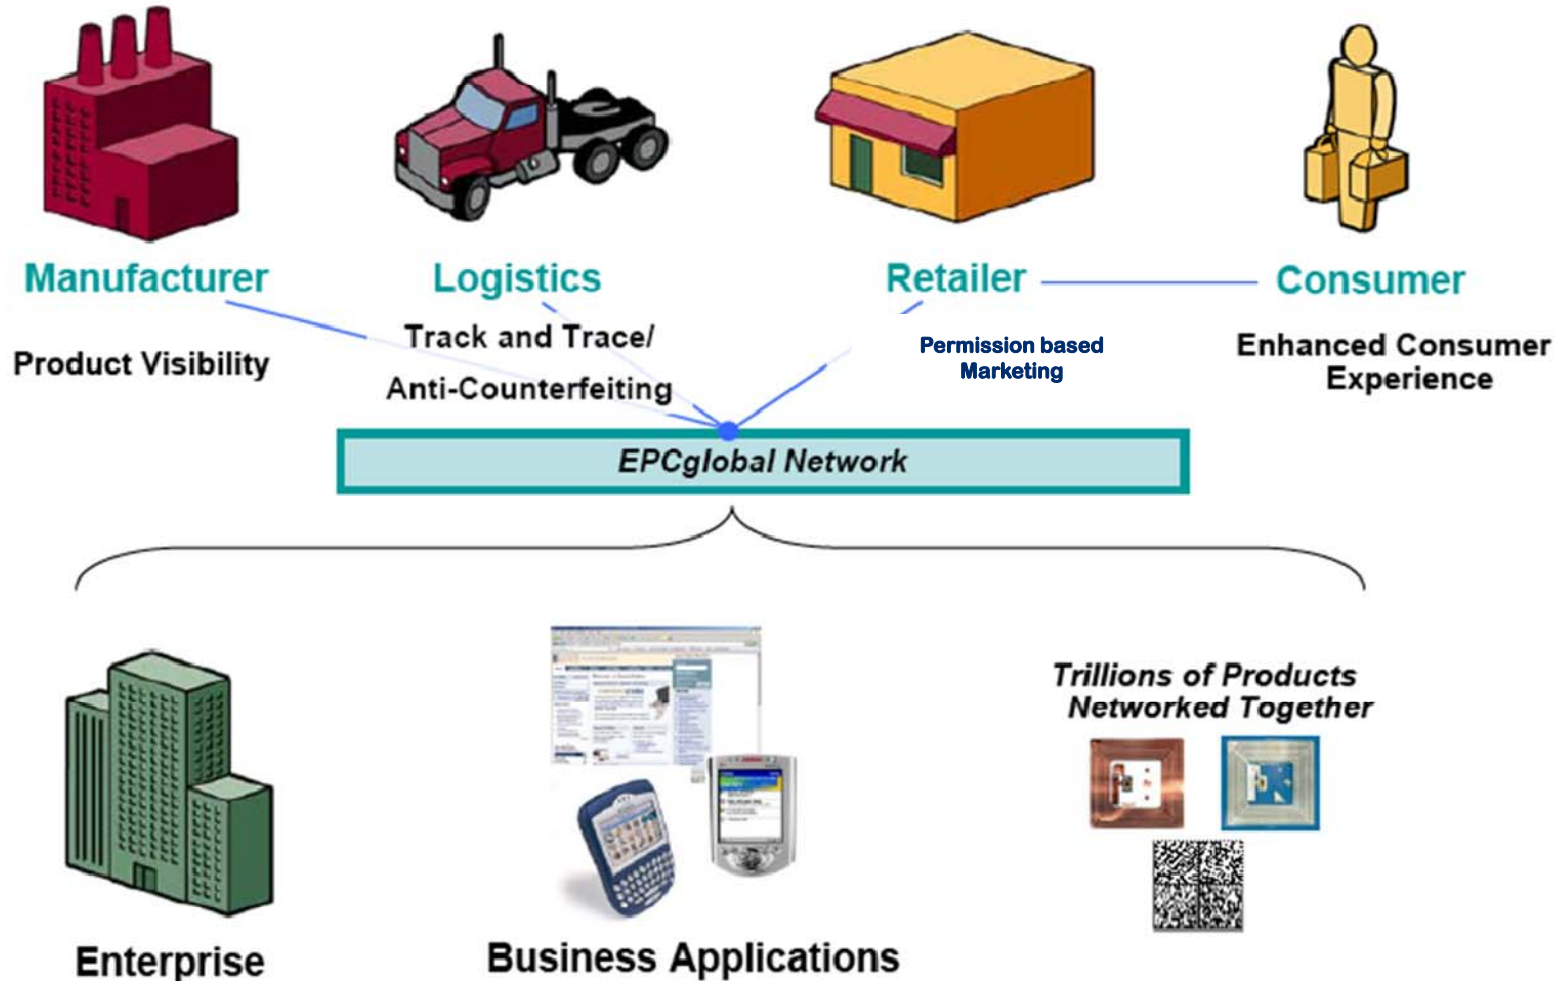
Manufacturer

Product Visibility

Logistics

Track and Trace/

Anti-Counterfeiting

Retailer

Permission based Marketing

Consumer

Enhanced Consumer Experience

EPCglobal Network

Enterprise

Business Applications

Trillions of Products Networked Together